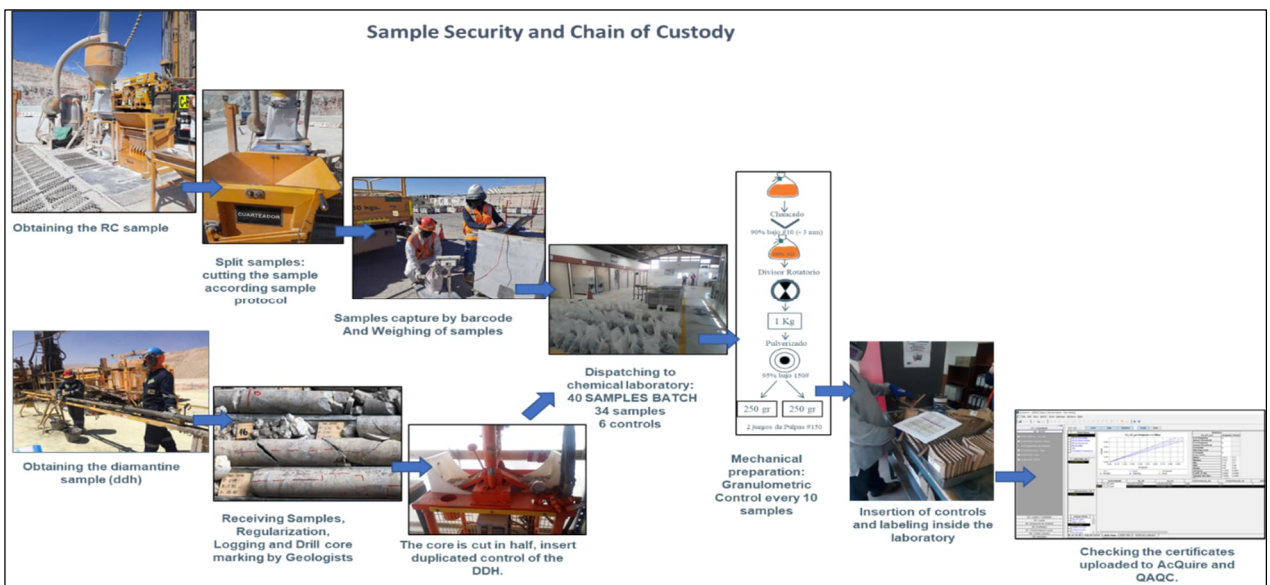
Sample Security and Chain of Custody

Obtaining the RC sample

CUARTEADOR

Split samples: cutting the sample according sample protocol

Samples capture by barcode And Weighing of samples

Dispatching to chemical laboratory: 40 SAMPLES BATCH 34 samples 6 controls

Chancado

90% bajo #10 (< 3 mm)

Divisor Rotatorio

1 Kg

Pulverizado

95% bajo 150#

250 gr

250 gr

2 Juegos de Pulpas #150

Mechanical preparation: Granulometric Control every 10 samples

Insertion of controls and labeling inside the laboratory

Checking the certificates uploaded to AcQuire and QAQC.

Obtaining the diamantine sample (ddh)

Receiving Samples, Regularization, Logging and Drill core marking by Geologists

The core is cut in half, insert duplicated control of the DDH.